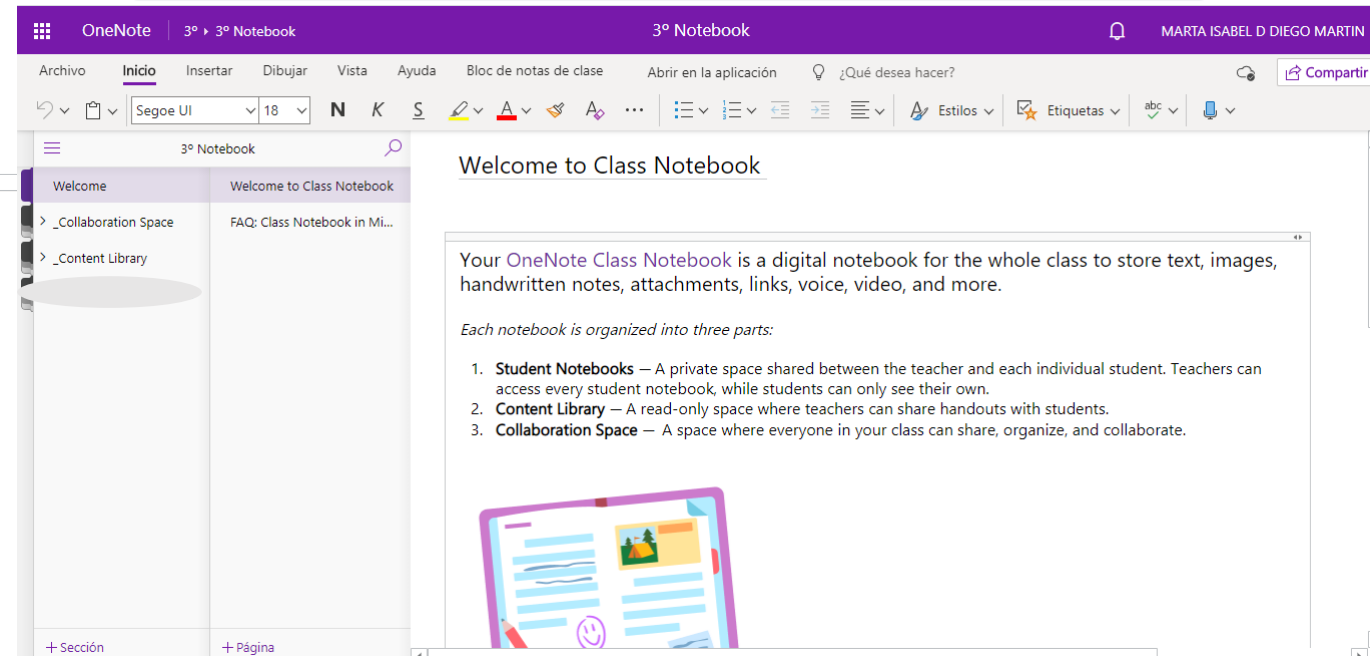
OneNote 3º › 3º Notebook 3º Notebook MARTA ISABEL D DIEGO MARTIN

Archivo Inicio Insertar Dibujar Vista Ayuda Bloc de notas de clase Abrir en la aplicación ¿Qué desea hacer? Compartir

Segoe UI 18 N K S A Estilos Etiquetas abc

3º Notebook

Welcome
_Collaboration Space
_Content Library

Welcome to Class Notebook
FAQ: Class Notebook in Mi...

+ Sección
+ Página

Welcome to Class Notebook

Your OneNote Class Notebook is a digital notebook for the whole class to store text, images, handwritten notes, attachments, links, voice, video, and more.

Each notebook is organized into three parts:

1. **Student Notebooks** — A private space shared between the teacher and each individual student. Teachers can access every student notebook, while students can only see their own.
2. **Content Library** — A read-only space where teachers can share handouts with students.
3. **Collaboration Space** — A space where everyone in your class can share, organize, and collaborate.